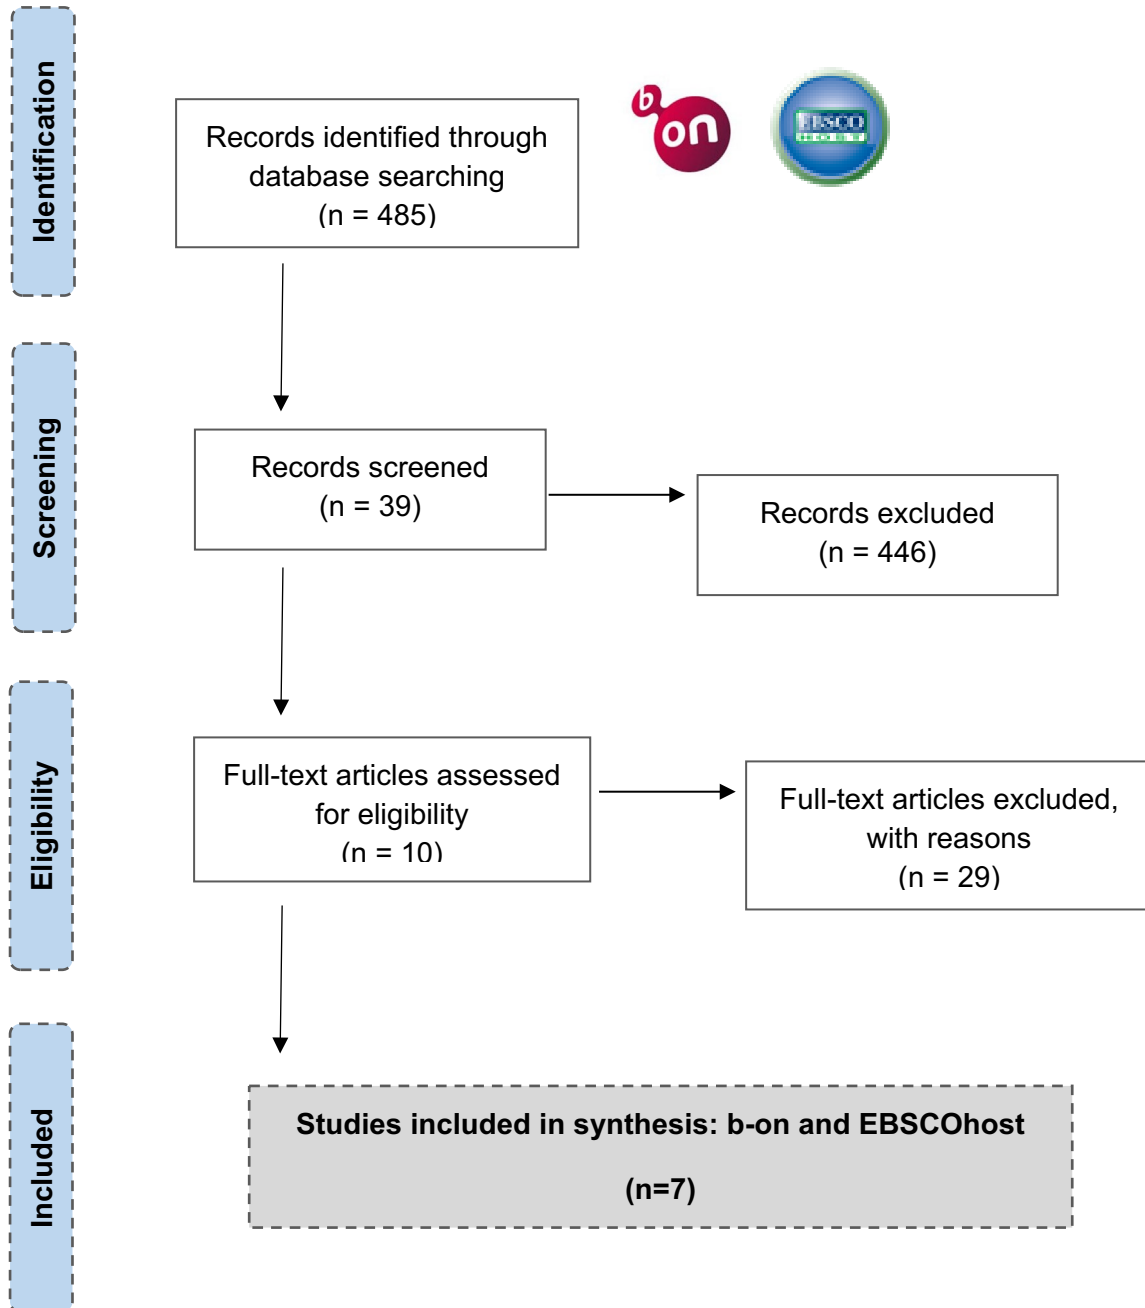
Identification

Records identified through database searching
(n = 485)

b on

EBSCO HOST

Screening

Records screened
(n = 39)

Records excluded
(n = 446)

Eligibility

Full-text articles assessed for eligibility
(n = 10)

Full-text articles excluded, with reasons
(n = 29)

Included

Studies included in synthesis: b-on and EBSCOhost

(n=7)